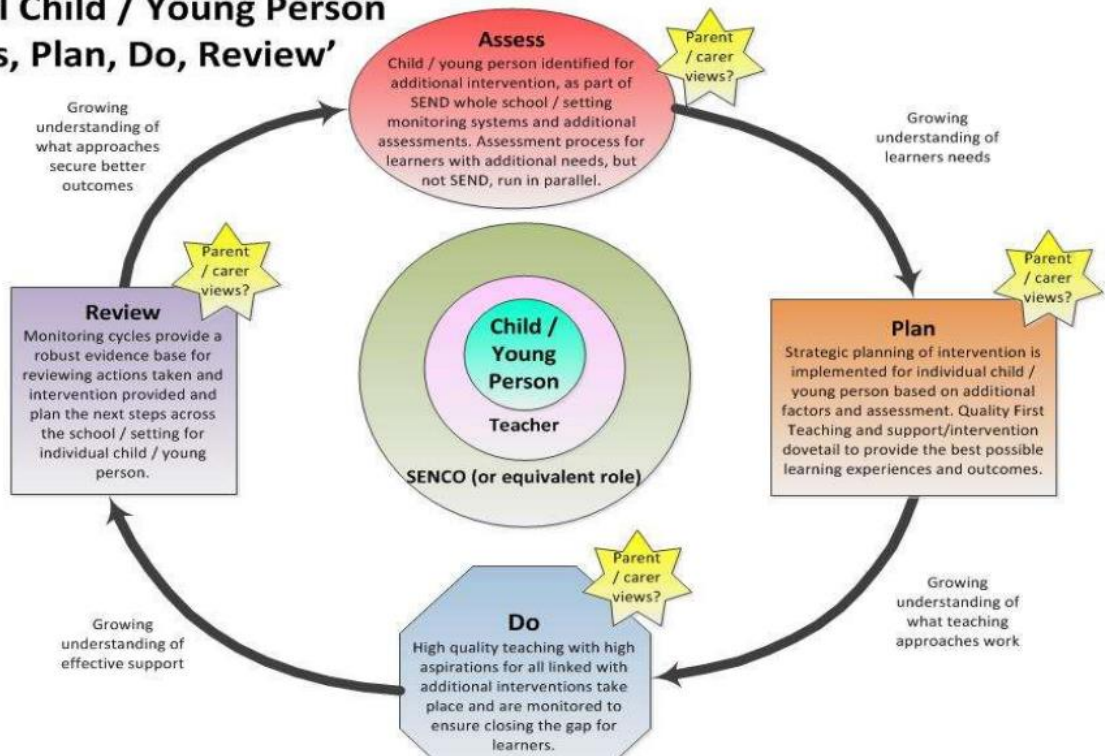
l Child / Young Person
s, Plan, Do, Review'

Assess
Child / young person identified for additional intervention, as part of SEND whole school / setting monitoring systems and additional assessments. Assessment process for learners with additional needs, but not SEND, run in parallel.

Parent / carer views?

Growing understanding of learners needs

Parent / carer views?

Plan
Strategic planning of intervention is implemented for individual child / young person based on additional factors and assessment. Quality First Teaching and support/intervention dovetail to provide the best possible learning experiences and outcomes.

Growing understanding of what teaching approaches work

Parent / carer views?

Do
High quality teaching with high aspirations for all linked with additional interventions take place and are monitored to ensure closing the gap for learners.

Growing understanding of effective support

Parent / carer views?

Review
Monitoring cycles provide a robust evidence base for reviewing actions taken and intervention provided and plan the next steps across the school / setting for individual child / young person.

Growing understanding of what approaches secure better outcomes

Child / Young Person

Teacher

SENCO (or equivalent role)